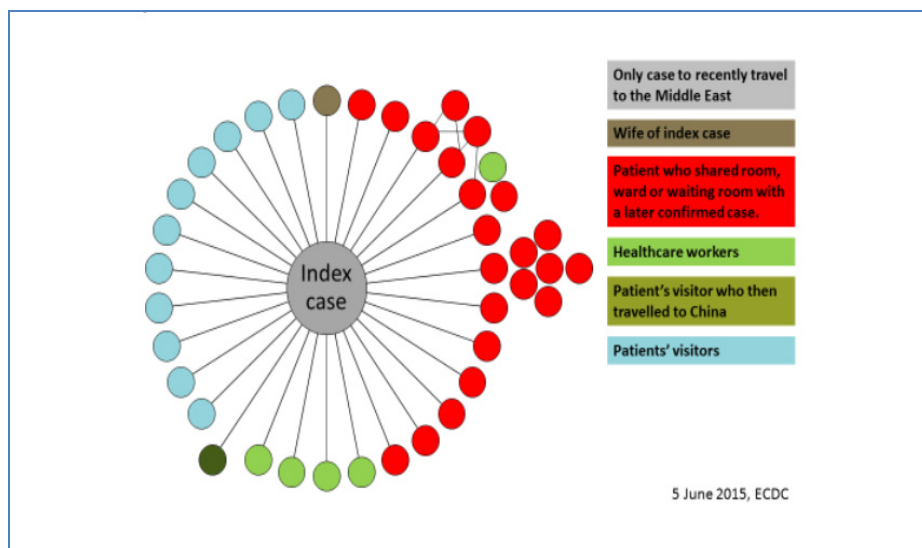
Index case

Only case to recently travel to the Middle East

Wife of index case

Patient who shared room, ward or waiting room with a later confirmed case.

Healthcare workers

Patient's visitor who then travelled to China

Patients' visitors

5 June 2015, ECDC